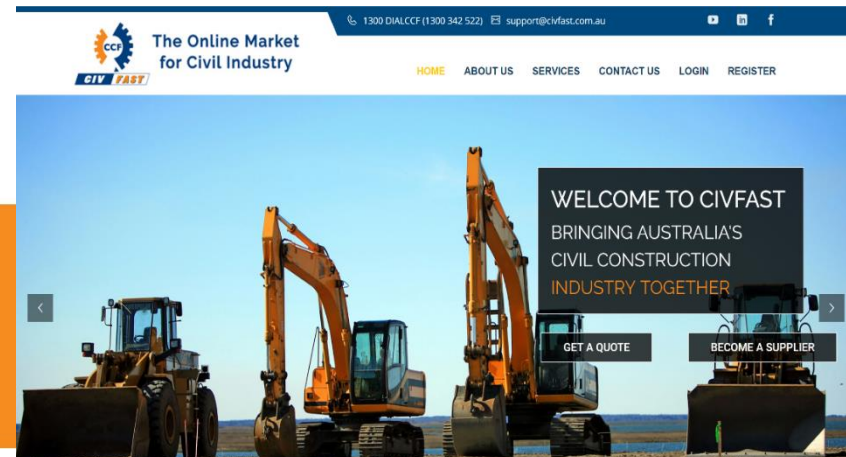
1300 DIALCCF (1300 342 522) support@civfast.com.au

CCF
CIV FAST

The Online Market for Civil Industry

HOME ABOUT US SERVICES CONTACT US LOGIN REGISTER

WELCOME TO CIVFAST
BRINGING AUSTRALIA'S CIVIL CONSTRUCTION INDUSTRY TOGETHER

GET A QUOTE
BECOME A SUPPLIER